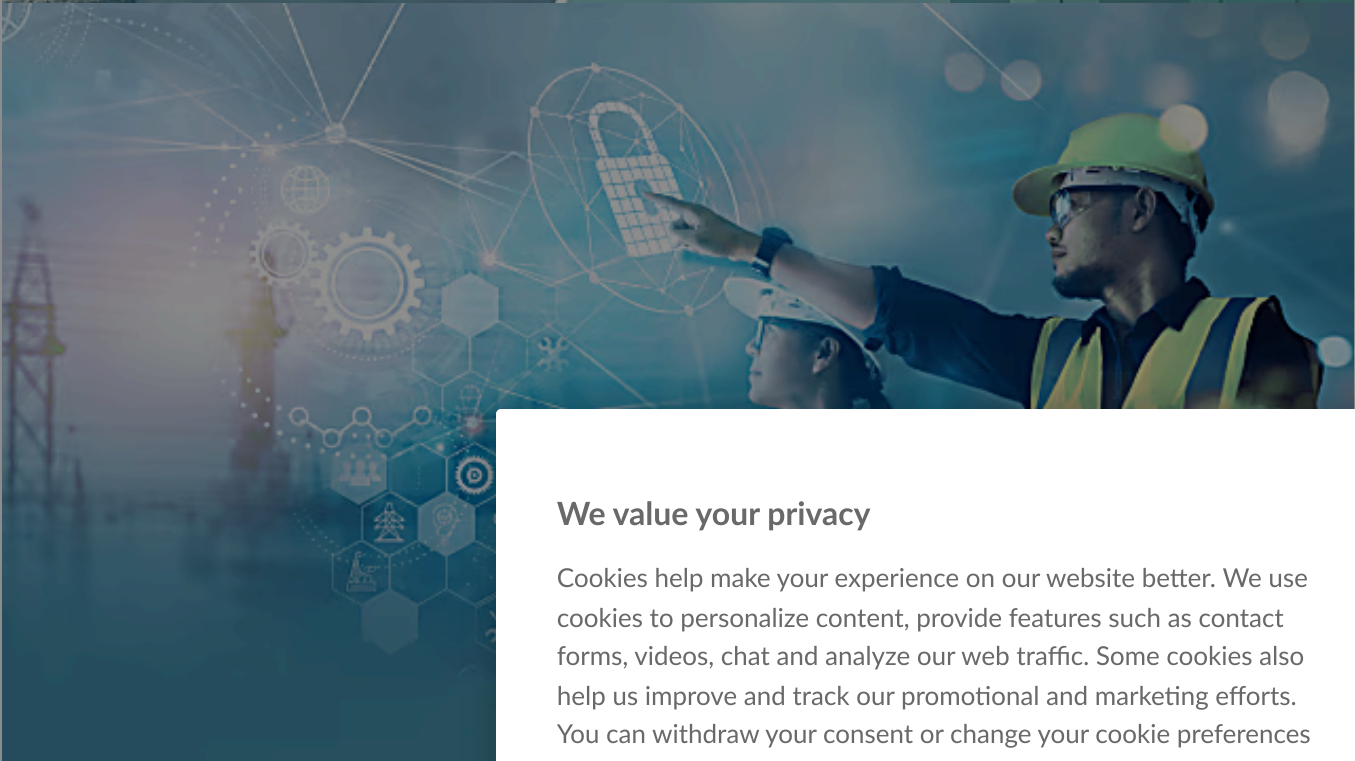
We value your privacy

Cookies help make your experience on our website better. We use cookies to personalize content, provide features such as contact forms, videos, chat and analyze our web traffic. Some cookies also help us improve and track our promotional and marketing efforts. You can withdraw your consent or change your cookie preferences